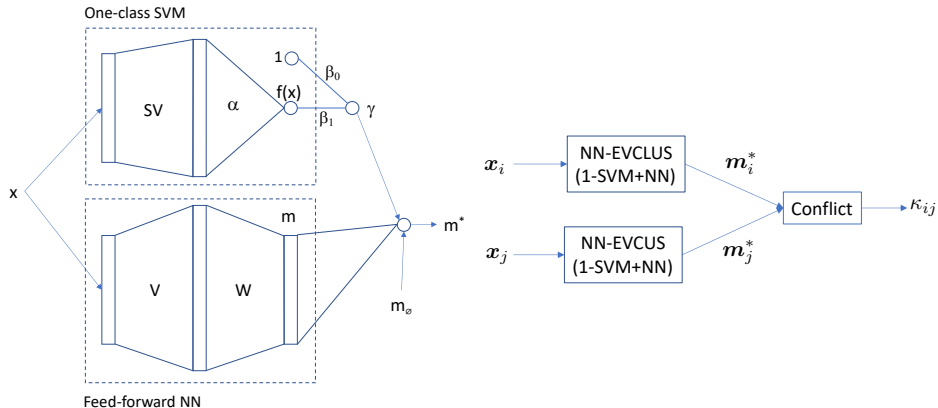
One-class SVM

1

$\beta_0$

SV

$\alpha$

f(x)

$\beta_1$

$\gamma$

x

m

$m^*$

V

W

$m_\varnothing$

Feed-forward NN

$\boldsymbol{x}_i$

NN-EVCLUS (1-SVM+NN)

$\boldsymbol{m}_i^*$

Conflict

$\kappa_{ij}$

$\boldsymbol{x}_j$

NN-EVCUS (1-SVM+NN)

$\boldsymbol{m}_j^*$